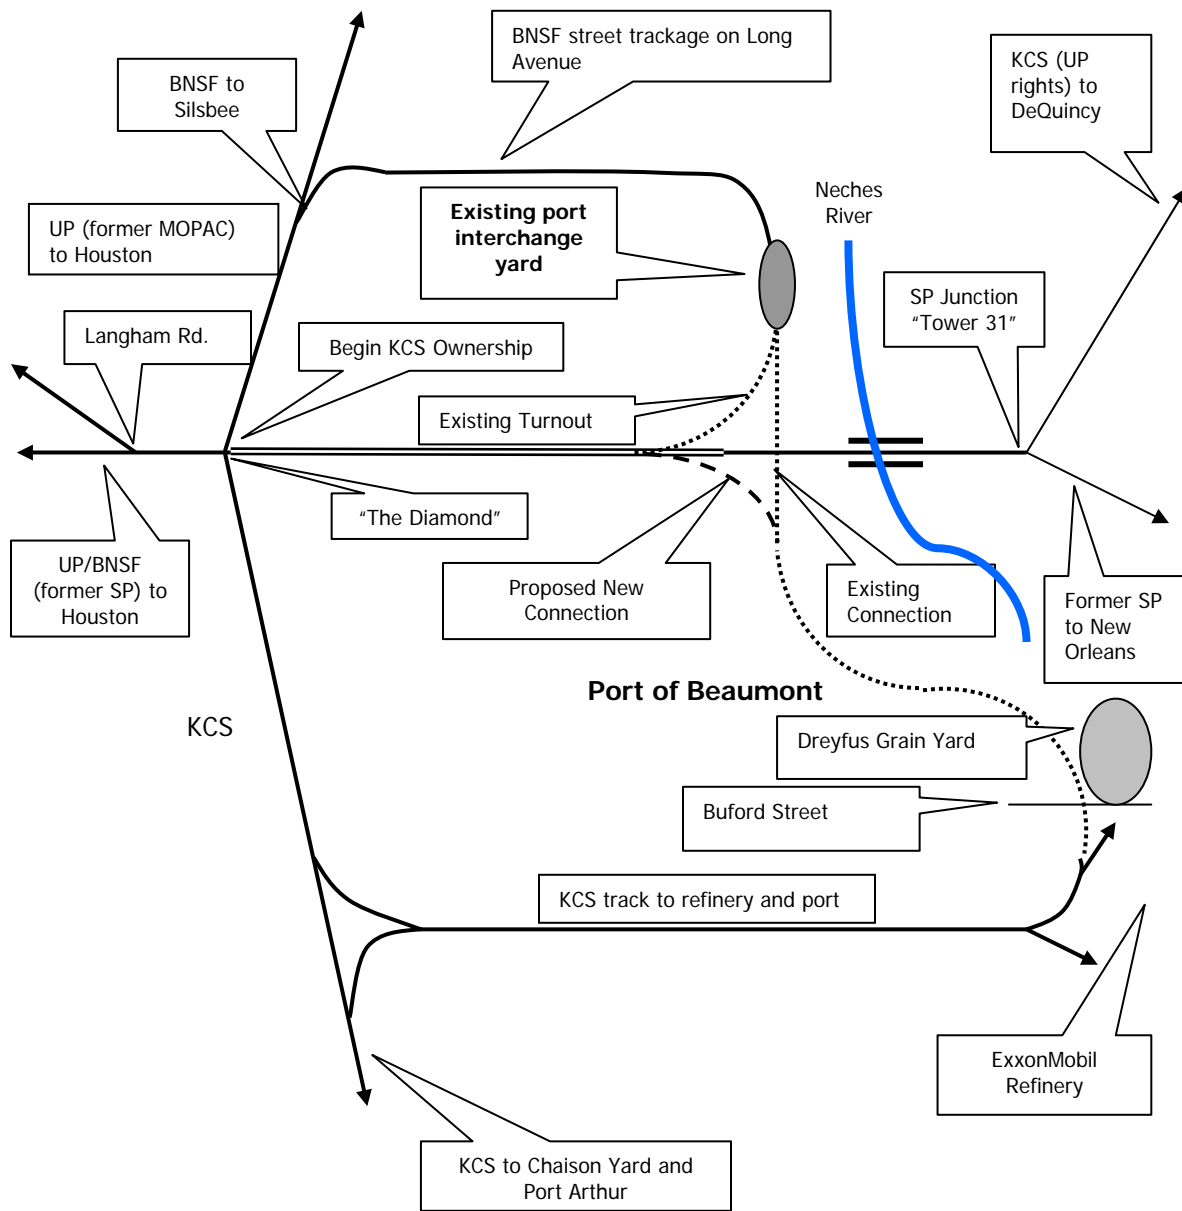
BNSF street trackage on Long Avenue

BNSF to Silsbee

KCS (UP rights) to DeQuincy

UP (former MOPAC) to Houston

Existing port interchange yard

Neches River

SP Junction "Tower 31"

Langham Rd.

Begin KCS Ownership

Existing Turnout

"The Diamond"

UP/BNSF (former SP) to Houston

Proposed New Connection

Existing Connection

Former SP to New Orleans

Port of Beaumont

KCS

Dreyfus Grain Yard

Buford Street

KCS track to refinery and port

ExxonMobil Refinery

KCS to Chaison Yard and Port Arthur